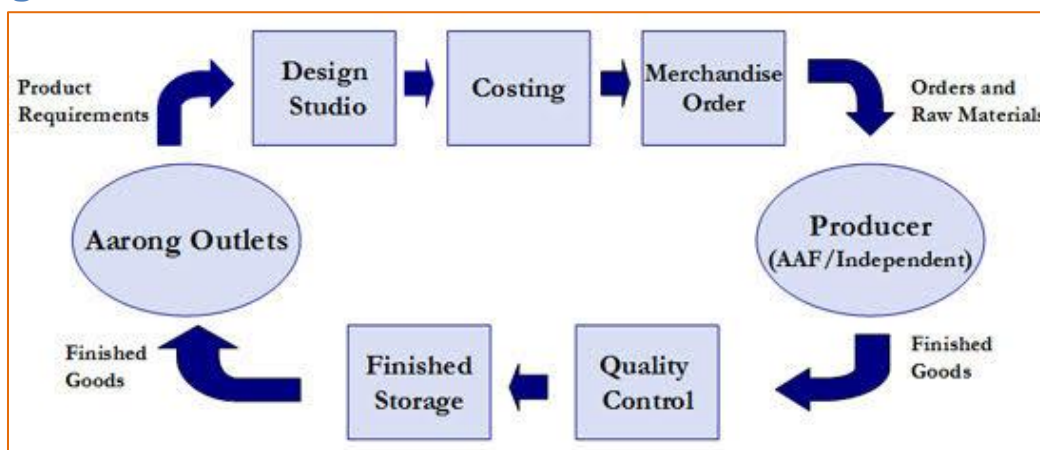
Product Requirements

Design Studio

Costing

Merchandise Order

Orders and Raw Materials

Producer (AAF/Independent)

Finished Goods

Quality Control

Finished Storage

Finished Goods

Aarong Outlets